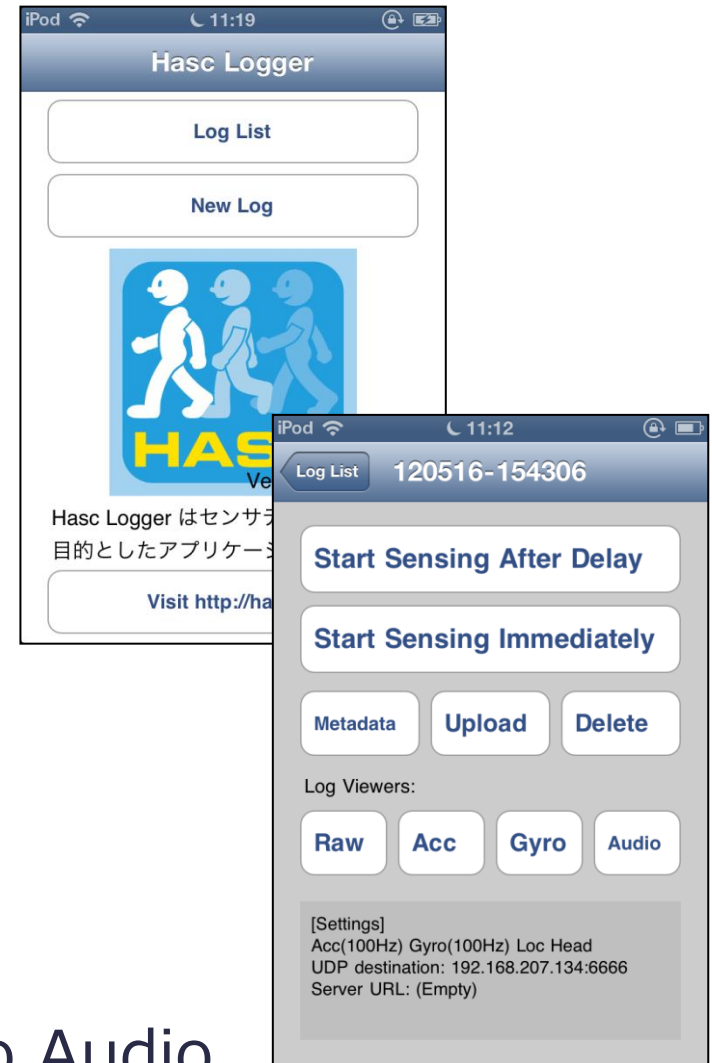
iPod 11:19

Hasc Logger

Log List

New Log

HAS

Ve

Hasc Logger はセンサデ

目的としたアプリケーシ

Visit http://ha

iPod 11:12

Log List

120516-154306

Start Sensing After Delay

Start Sensing Immediately

Metadata

Upload

Delete

Log Viewers:

Raw

Acc

Gyro

Audio

[Settings]
Acc(100Hz) Gyro(100Hz) Loc Head
UDP destination: 192.168.207.134:6666
Server URL: (Empty)

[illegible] Audio